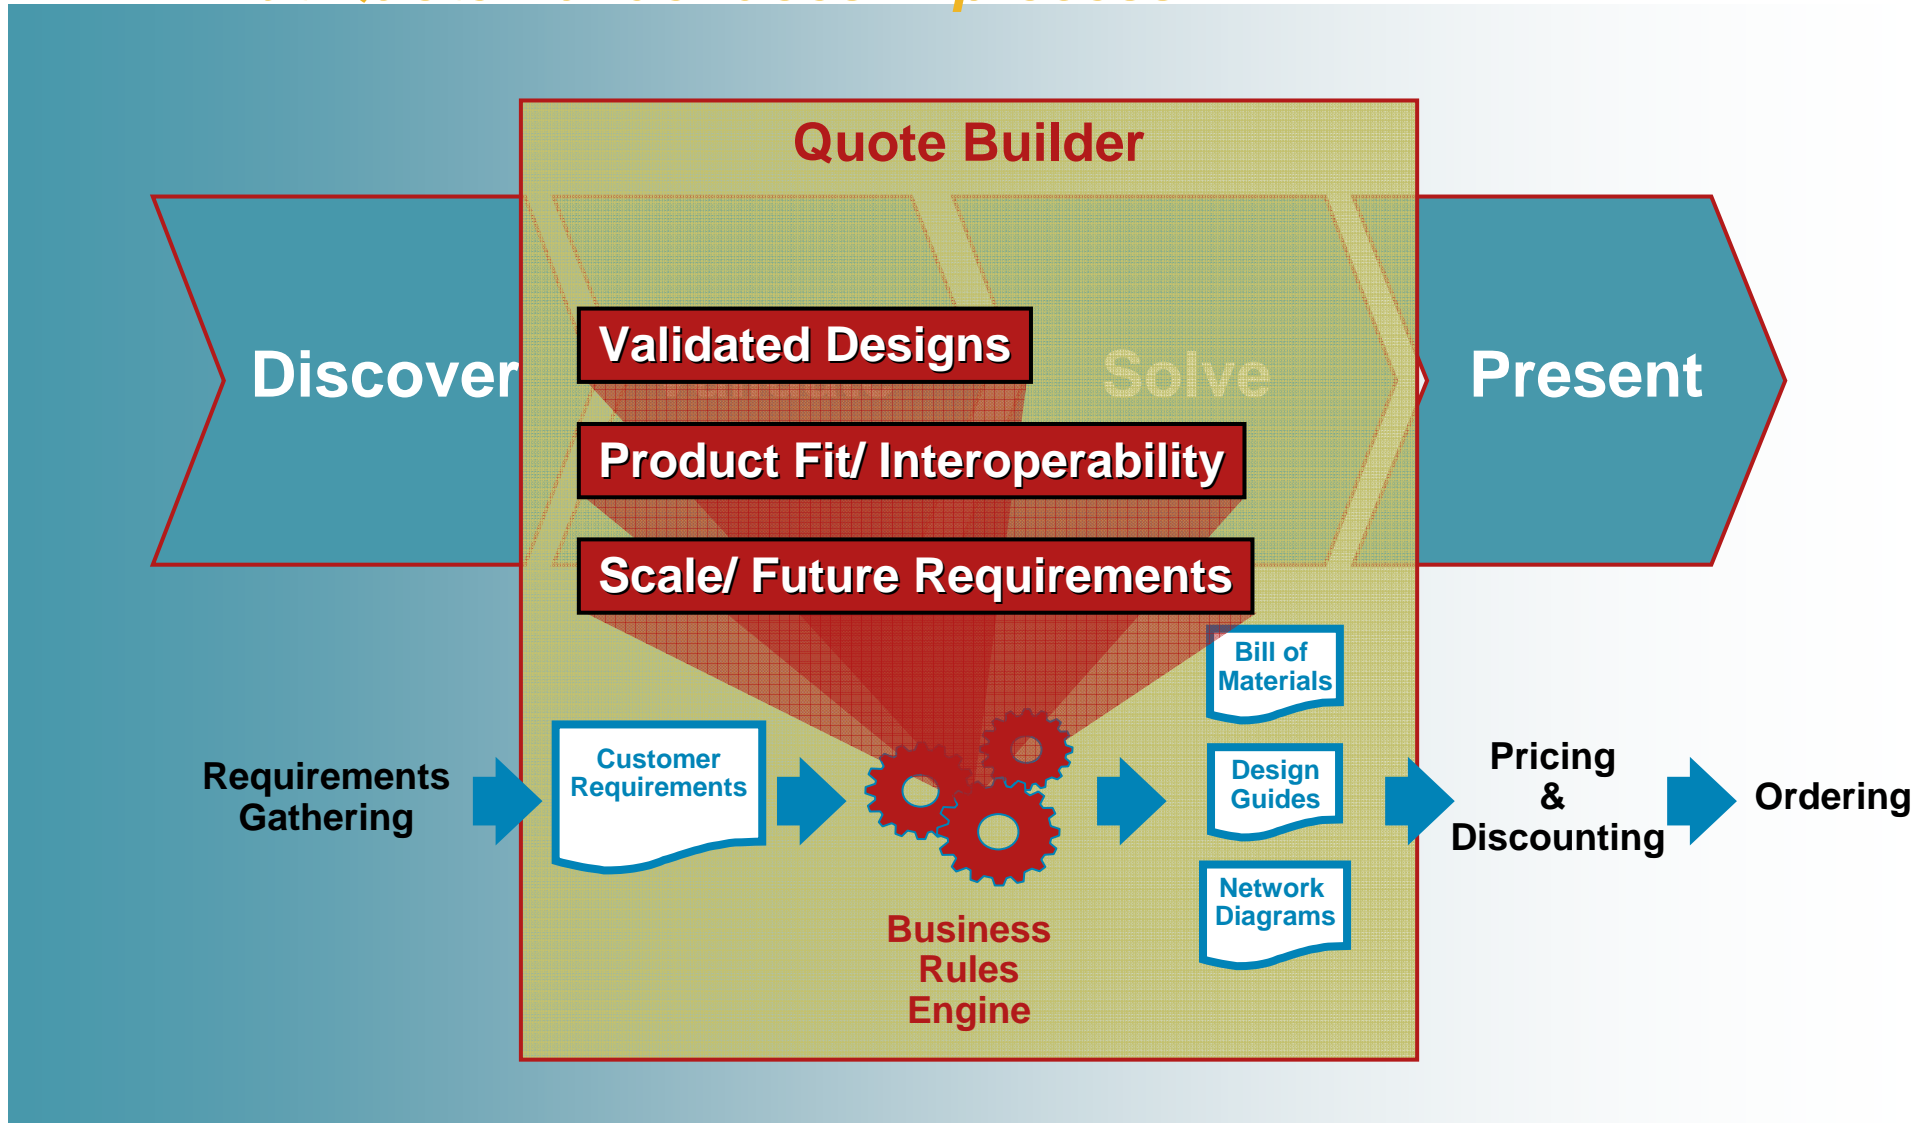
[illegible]

Quote Builder

Discover

Validated Designs

Solve

Present

Product Fit/ Interoperability

Scale/ Future Requirements

Bill of Materials

Requirements Gathering

Customer Requirements

Design Guides

Pricing & Discounting

Ordering

Network Diagrams

Business Rules Engine